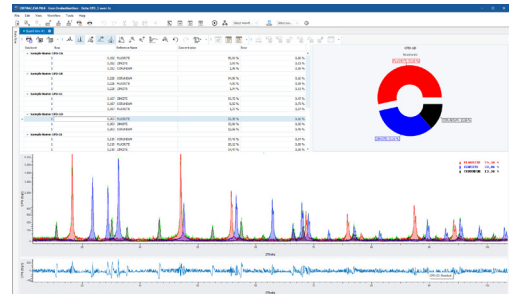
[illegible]

File Edit View Procedure Tools Help

Select Identifi...

Quant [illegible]

Standard | Entry | Reference Name | Concentration | Error

Sample Name: CPS-1A

1 | 0.102 FLUORITE | 65.55 % | 0.05 %
2 | 0.102 ZINCITE | 1.75 % | 0.11 %
3 | 0.102 CORUNDUM | 2.16 % | 0.05 %

Sample Name: CPS-1B

1 | 0.102 CORUNDUM | 34.06 % | 0.06 %
2 | 0.102 FLUORITE | 32.65 % | 0.06 %
3 | 0.102 ZINCITE | 33.29 % | 0.06 %

Sample Name: CPS-1C

1 | 0.102 ZINCITE | 33.72 % | 0.07 %
2 | 0.102 FLUORITE | 32.87 % | 0.06 %
3 | 0.102 CORUNDUM | 33.41 % | 0.06 %

Sample Name: CPS-1D

1 | 0.102 FLUORITE | 51.36 % | 0.06 %
2 | 0.102 ZINCITE | 35.10 % | 0.05 %
3 | 0.102 CORUNDUM | 13.54 % | 0.06 %

Sample Name: CPS-1E

1 | 0.102 CORUNDUM | 32.06 % | 0.05 %
2 | 0.102 FLUORITE | 35.22 % | 0.06 %
3 | 0.102 ZINCITE | 32.72 % | 0.06 %

CPS-1D

FLUORITE
ZINCITE
CORUNDUM

FLUORITE 51.36 %
ZINCITE 35.10 %
CORUNDUM 13.54 %

2Theta

2Theta

CPS-1D Residual